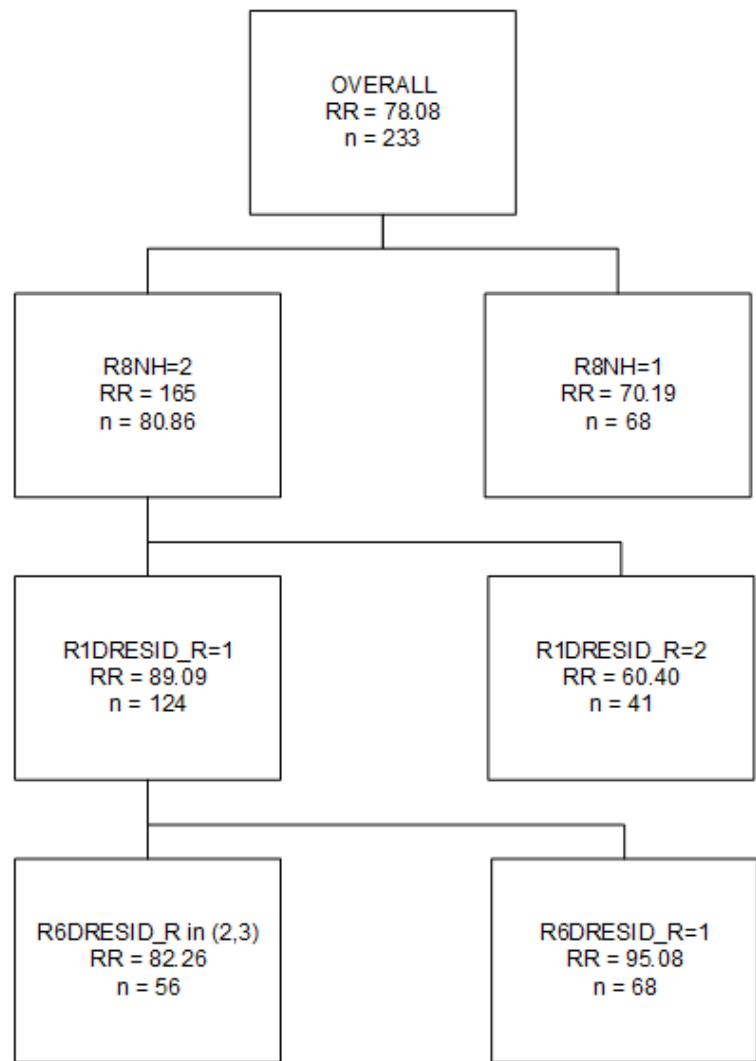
OVERALL
RR = 78.08
n = 233

R8NH=2
RR = 165
n = 80.86

R8NH=1
RR = 70.19
n = 68

R1DRESID_R=1
RR = 89.09
n = 124

R1DRESID_R=2
RR = 60.40
n = 41

R6DRESID_R in (2,3)
RR = 82.26
n = 56

R6DRESID_R=1
RR = 95.08
n = 68